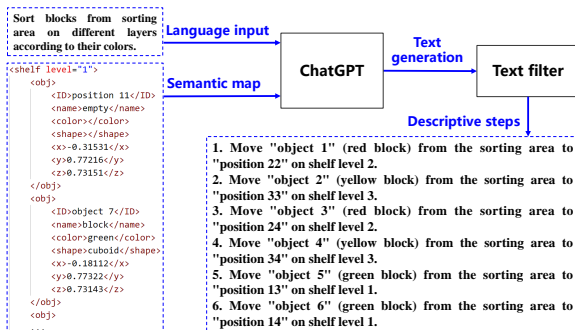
Sort blocks from sorting area on different layers according to their colors.

Language input

Semantic map

ChatGPT

Text generation

Text filter

Descriptive steps

<shelf level="1">
<obj>
<ID>position 11</ID>
<name>empty</name>
<color></color>
<shape></shape>
<x>-0.31531</x>
<y>0.77216</y>
<z>0.73151</z>
</obj>
<obj>
<ID>object 7</ID>
<name>block</name>
<color>green</color>
<shape>cuboid</shape>
<x>-0.18112</x>
<y>0.77322</y>
<z>0.73143</z>
</obj>

1. Move "object 1" (red block) from the sorting area to "position 22" on shelf level 2.
2. Move "object 2" (yellow block) from the sorting area to "position 33" on shelf level 3.
3. Move "object 3" (red block) from the sorting area to "position 24" on shelf level 2.
4. Move "object 4" (yellow block) from the sorting area to "position 34" on shelf level 3.
5. Move "object 5" (green block) from the sorting area to "position 13" on shelf level 1.
6. Move "object 6" (green block) from the sorting area to "position 14" on shelf level 1.